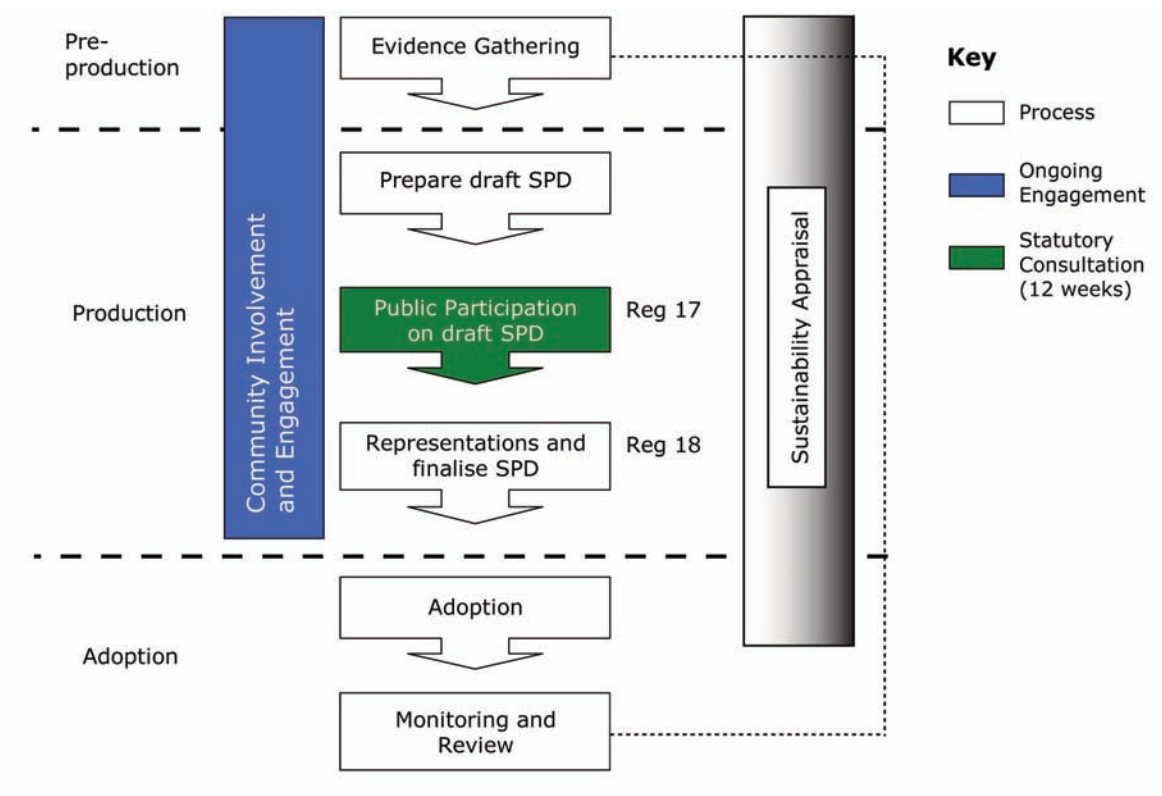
Pre-production

Community Involvement and Engagement

Evidence Gathering

Prepare draft SPD

Public Participation on draft SPD

Reg 17

Representations and finalise SPD

Reg 18

Adoption

Monitoring and Review

Sustainability Appraisal

Production

Adoption

Key

Process

Ongoing Engagement

Statutory Consultation (12 weeks)